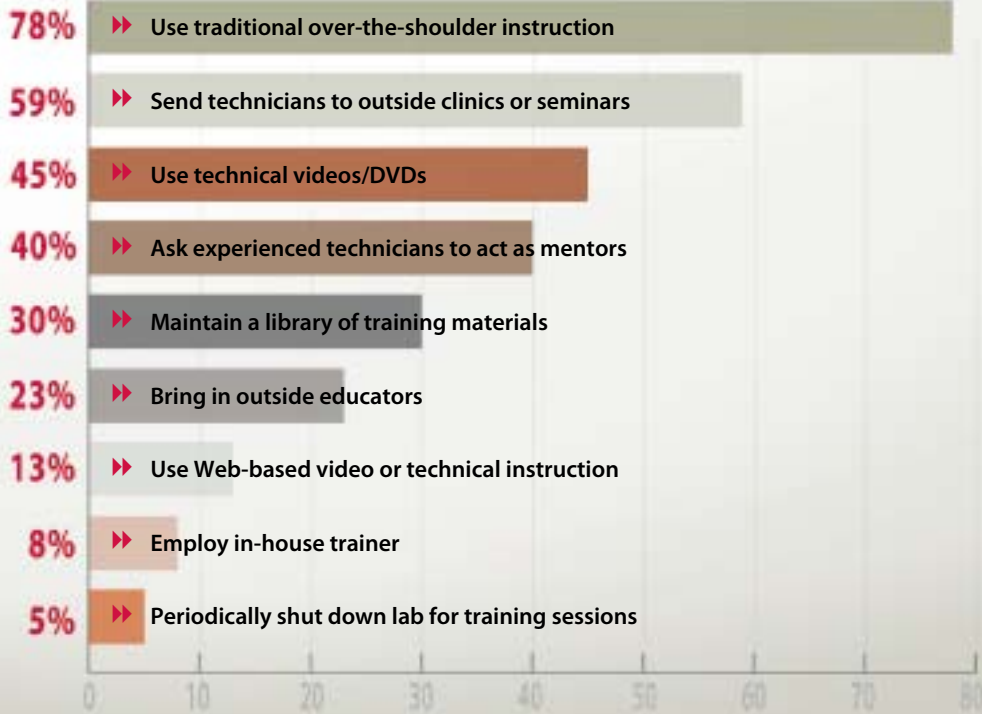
78% Use traditional over-the-shoulder instruction

59% Send technicians to outside clinics or seminars

45% Use technical videos/DVDs

40% Ask experienced technicians to act as mentors

30% Maintain a library of training materials

23% Bring in outside educators

13% Use Web-based video or technical instruction

8% Employ in-house trainer

5% Periodically shut down lab for training sessions

0 10 20 30 40 50 60 70 80